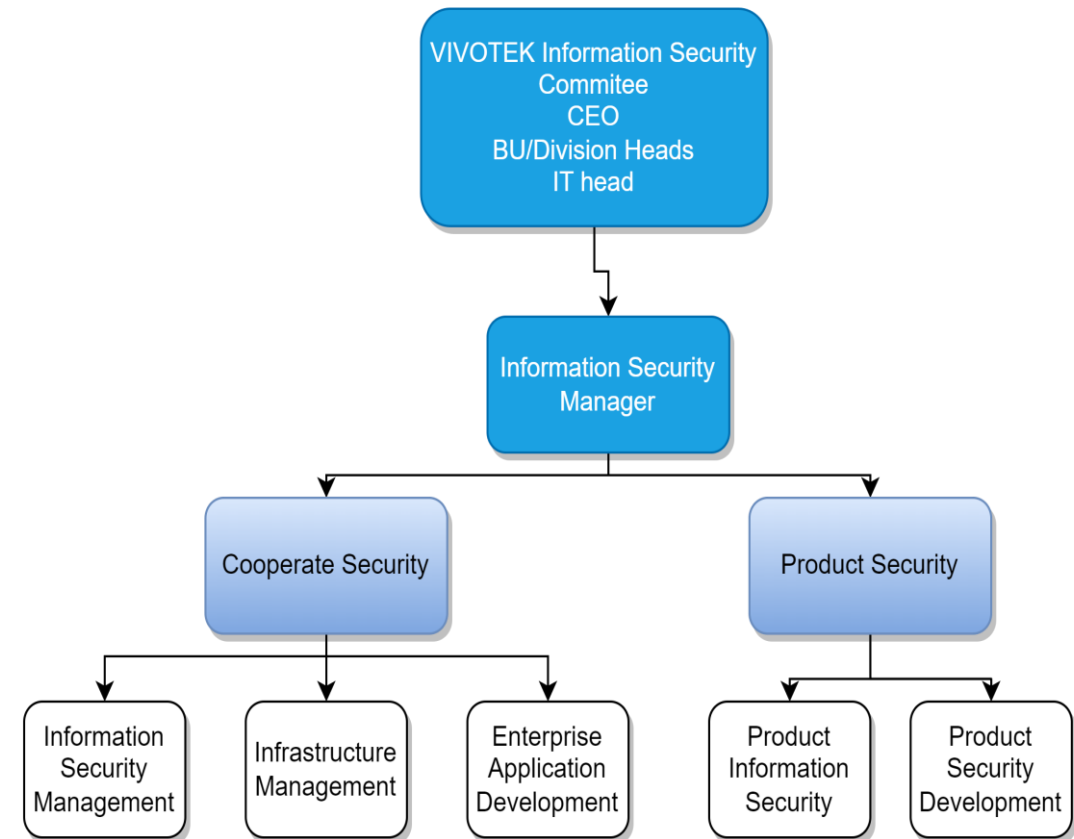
VIVOTEK Information Security Commitee
CEO
BU/Division Heads
IT head

Information Security Manager

Cooperate Security

Product Security

Information Security Management

Infrastructure Management

Enterprise Application Development

Product Information Security

Product Security Development